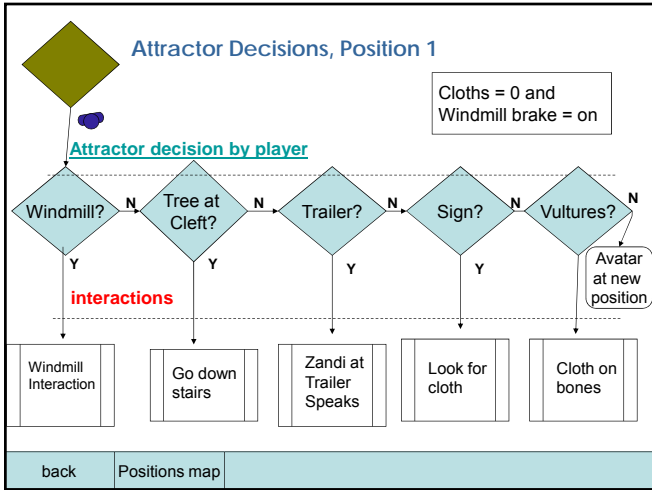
Attractor Decisions, Position 1

Cloths = 0 and
Windmill brake = on

Attractor decision by player

Windmill?
N
Tree at Cleft?
N
Trailer?
N
Sign?
N
Vultures?
N
Avatar at new position

Y
Y
Y
Y

interactions

Windmill Interaction

Go down stairs

Zandi at Trailer Speaks

Look for cloth

Cloth on bones

back
Positions map